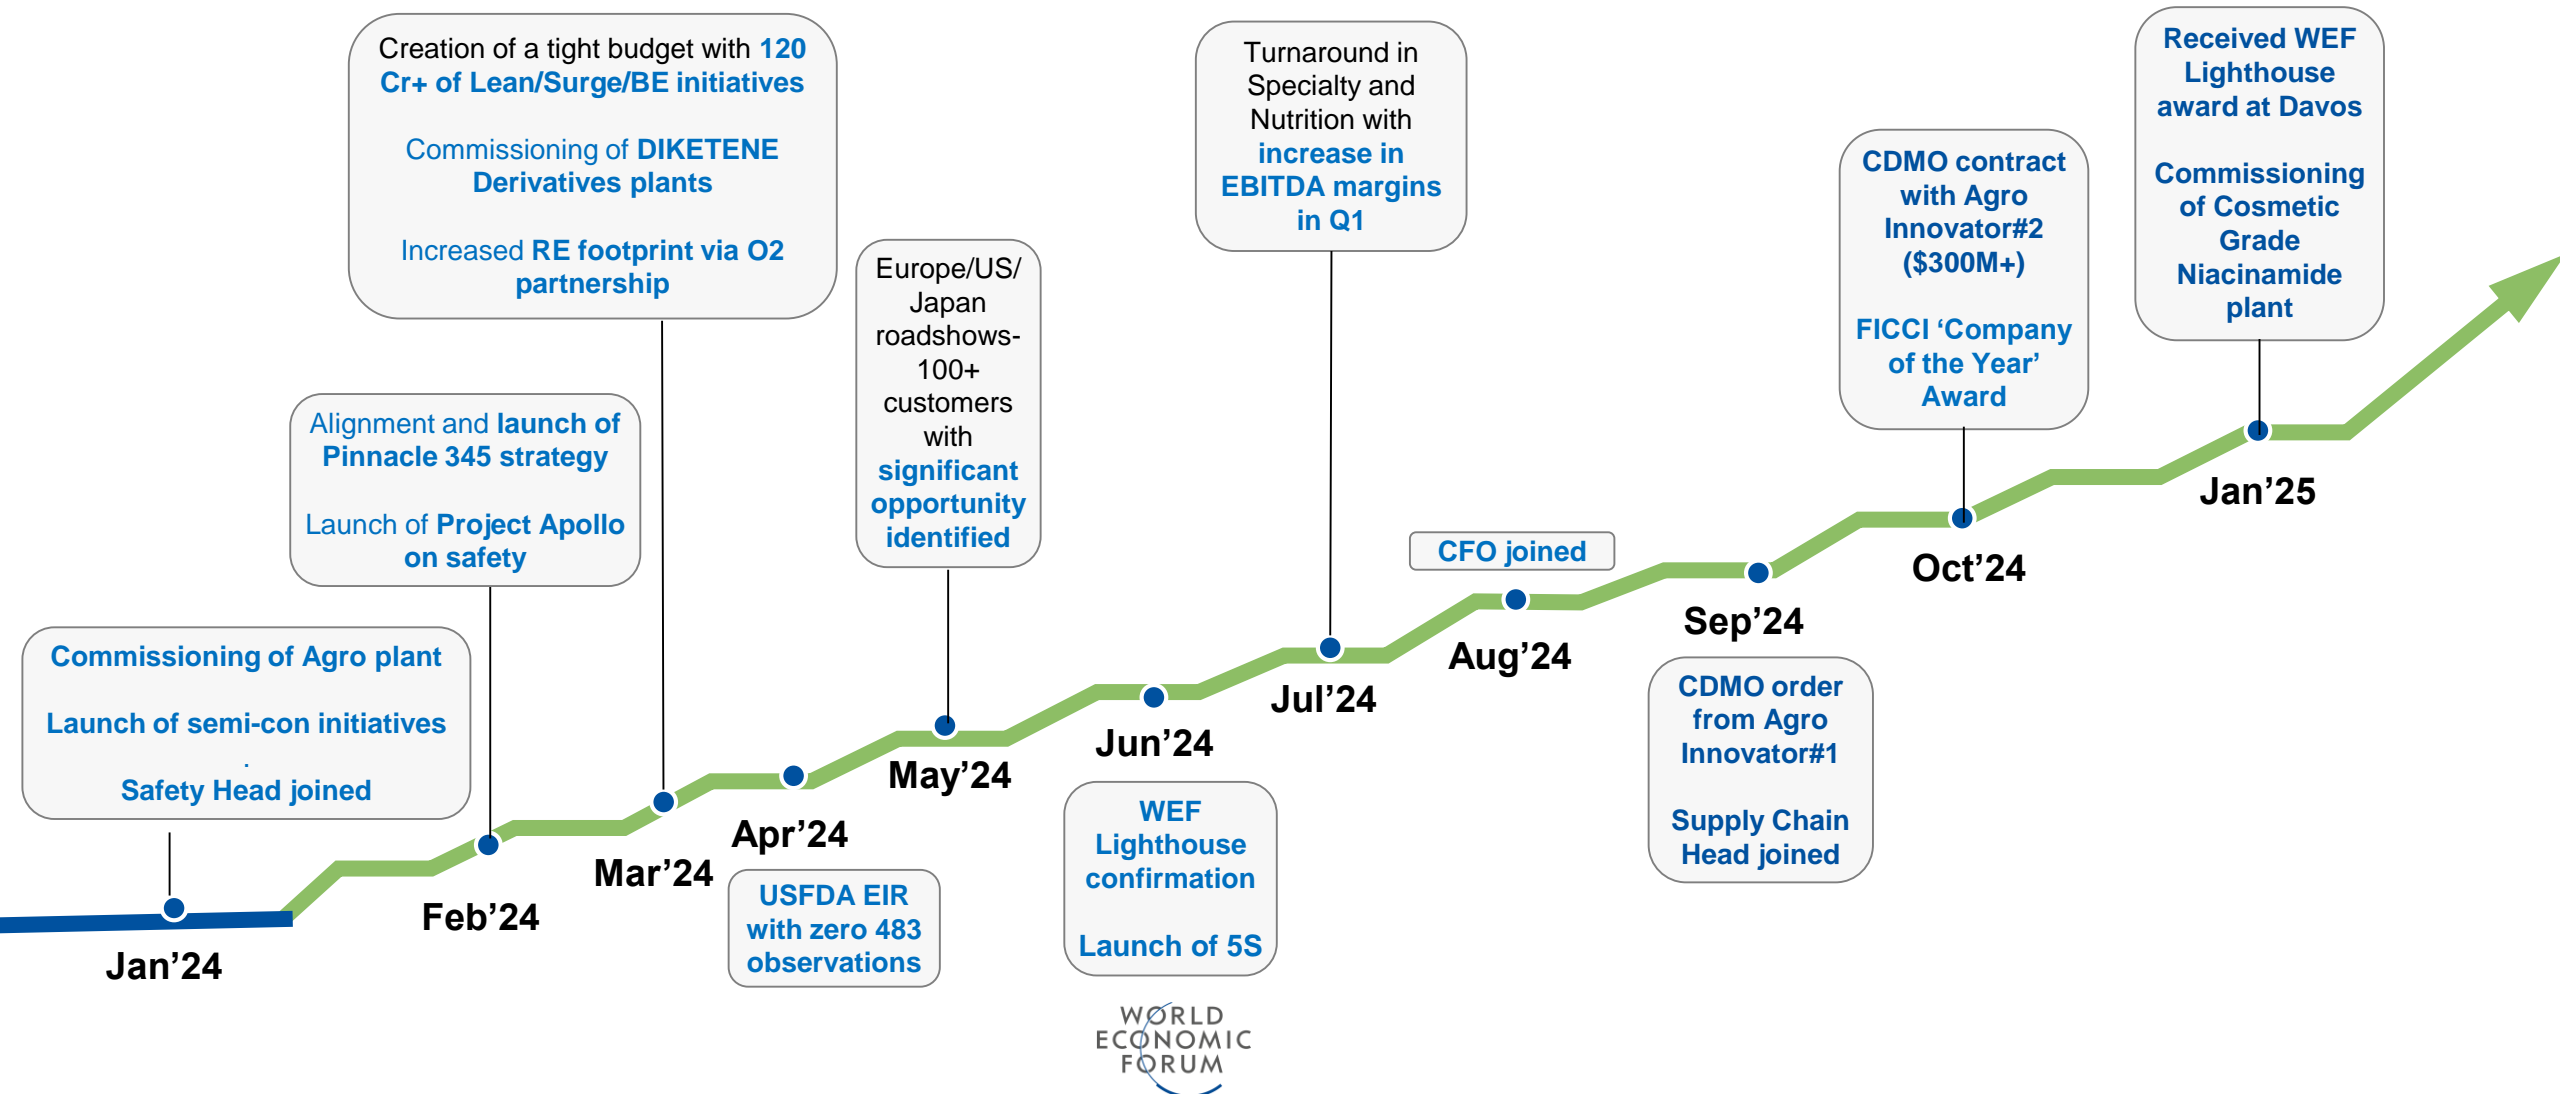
Commissioning of Agro plant

Launch of semi-con initiatives

Safety Head joined

Jan’24

Alignment and launch of Pinnacle 345 strategy

Launch of Project Apollo on safety

Feb’24

Creation of a tight budget with 120 Cr+ of Lean/Surge/BE initiatives

Commissioning of DIKETENE Derivatives plants

Increased RE footprint via O2 partnership

Mar’24

Apr’24

USFDA EIR with zero 483 observations

Europe/US/ Japan roadshows- 100+ customers with significant opportunity identified

May’24

Jun’24

WEF Lighthouse confirmation

Launch of 5S

WORLD ECONOMIC FORUM

Turnaround in Specialty and Nutrition with increase in EBITDA margins in Q1

Jul’24

CFO joined

Aug’24

Sep’24

CDMO order from Agro Innovator#1

Supply Chain Head joined

CDMO contract with Agro Innovator#2 ($300M+)

FICCI ‘Company of the Year’ Award

Oct’24

Received WEF Lighthouse award at Davos

Commissioning of Cosmetic Grade Niacinamide plant

Jan’25